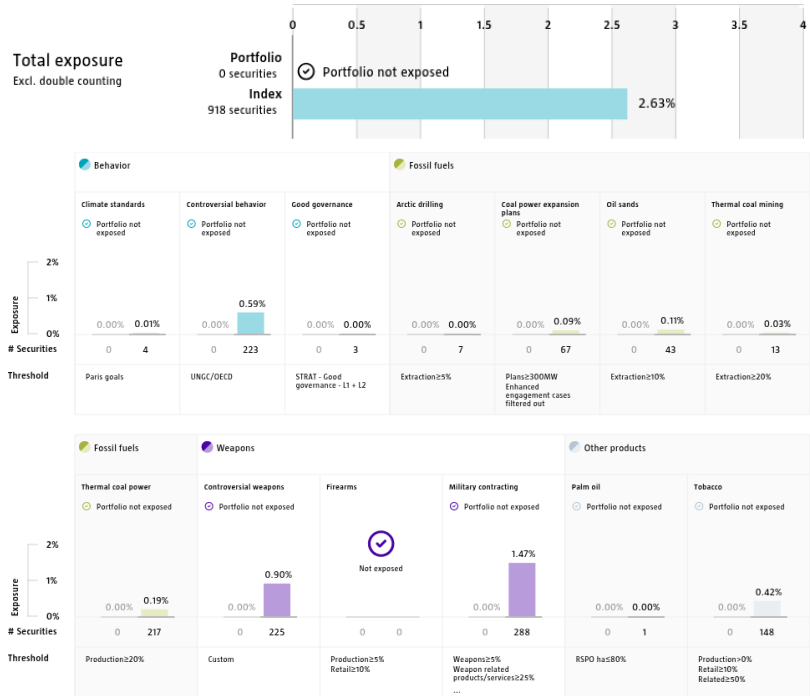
0 0.5 1 1.5 2 2.5 3 3.5 4

Total exposure
Excl. double counting

Portfolio
0 securities
Portfolio not exposed

Index
918 securities
2.63%

Behavior

Fossil fuels

| | Climate standards | Controversial behavior | Good governance | Arctic drilling | Coal power expansion plans | Oil sands | Thermal coal mining |
|---|---|---|---|---|---|---|---|
| | Portfolio not exposed | Portfolio not exposed | Portfolio not exposed | Portfolio not exposed | Portfolio not exposed | Portfolio not exposed | Portfolio not exposed |
| Exposure | 0.00% 0.01% | 0.00% 0.59% | 0.00% 0.00% | 0.00% 0.00% | 0.00% 0.09% | 0.00% 0.11% | 0.00% 0.03% |
| # Securities | 0 4 | 0 223 | 0 3 | 0 7 | 0 67 | 0 43 | 0 13 |
| Threshold | Paris goals | UNGC/OECD | STRAT - Good governance - L1 + L2 | Extraction≥5% | Plans≥300MW Enhanced engagement cases filtered out | Extraction≥10% | Extraction≥20% |

2%
1%
0%

Fossil fuels

Weapons

Other products

| | Thermal coal power | Controversial weapons | Firearms | Military contracting | Palm oil | Tobacco |
|---|---|---|---|---|---|---|
| | Portfolio not exposed | Portfolio not exposed | Not exposed | Portfolio not exposed | Portfolio not exposed | Portfolio not exposed |
| Exposure | 0.00% 0.19% | 0.00% 0.90% | | 0.00% 1.47% | 0.00% 0.00% | 0.00% 0.42% |
| # Securities | 0 217 | 0 225 | 0 0 | 0 288 | 0 1 | 0 148 |
| Threshold | Production≥20% | Custom | Production≥5% Retail≥10% | Weapons≥5% Weapon related products/services≥25% ... | RSPO ha≤80% | Production>0% Retail≥10% Related≥50% |

2%
1%
0%